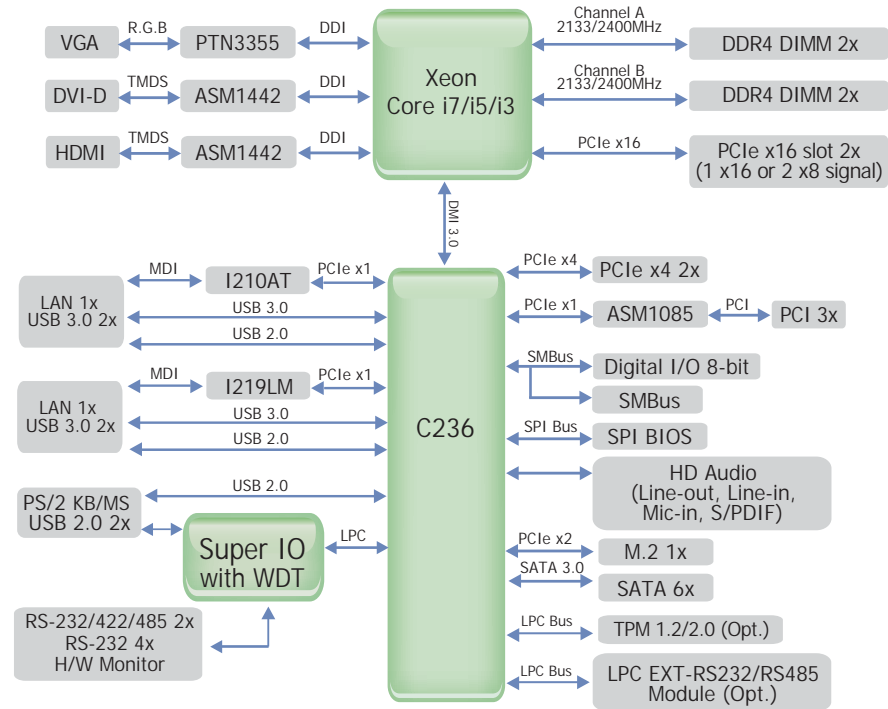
VGA
R.G.B
PTN3355
DDI
DVI-D
TMDS
ASM1442
DDI
HDMI
TMDS
ASM1442
DDI
Xeon
Core i7/i5/i3
Channel A
2133/2400MHz
DDR4 DIMM 2x
Channel B
2133/2400MHz
DDR4 DIMM 2x
PCIe x16
PCIe x16 slot 2x
(1 x16 or 2 x8 signal)
DMI 3.0
MDI
I210AT
PCIe x1
LAN 1x
USB 3.0 2x
USB 3.0
USB 2.0
MDI
I219LM
PCIe x1
LAN 1x
USB 3.0 2x
USB 3.0
USB 2.0
PS/2 KB/MS
USB 2.0 2x
USB 2.0
Super IO
with WDT
LPC
RS-232/422/485 2x
RS-232 4x
H/W Monitor
C236
PCIe x4
PCIe x4 2x
PCIe x1
ASM1085
PCI
PCI 3x
SMBus
Digital I/O 8-bit
SMBus
SPI Bus
SPI BIOS
HD Audio
(Line-out, Line-in,
Mic-in, S/PDIF)
PCIe x2
M.2 1x
SATA 3.0
SATA 6x
LPC Bus
TPM 1.2/2.0 (Opt.)
LPC Bus
LPC EXT-RS232/RS485
Module (Opt.)